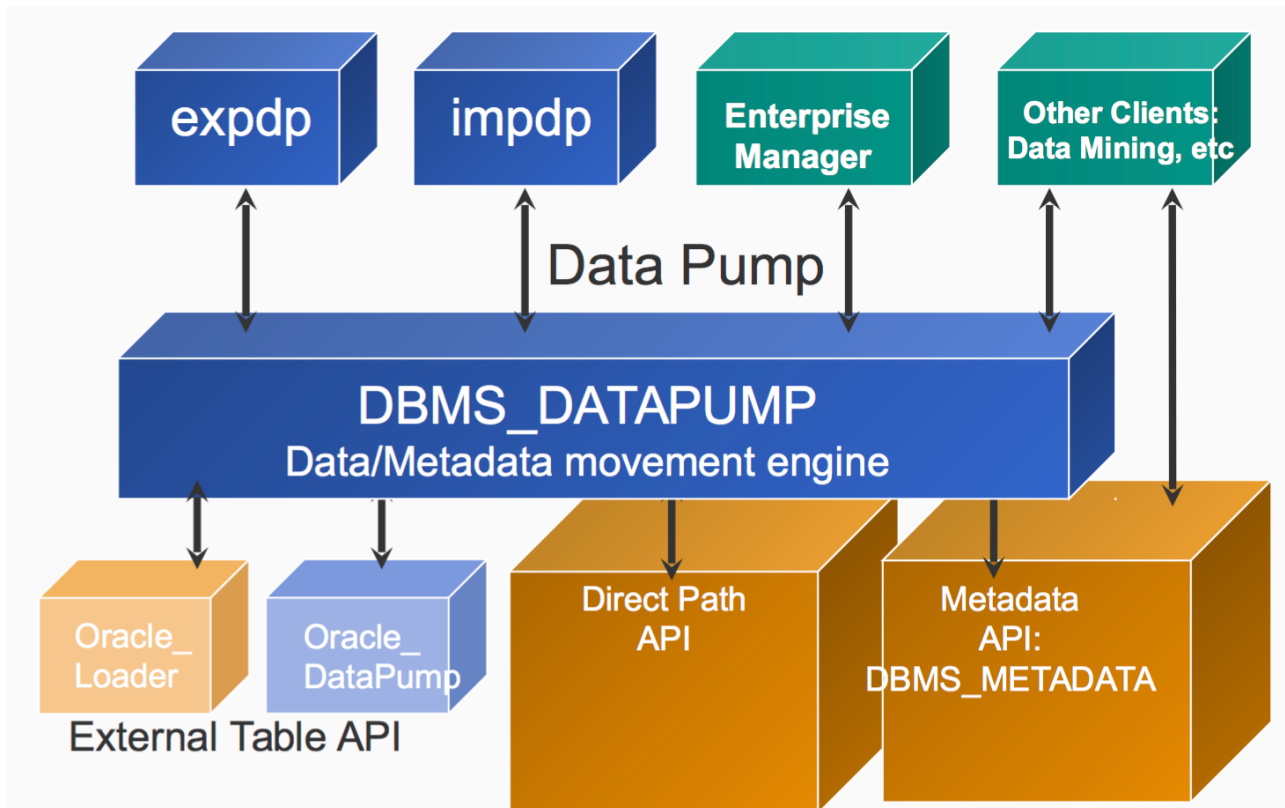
expdp

impdp

Enterprise Manager

Other Clients: Data Mining, etc

Data Pump

DBMS_DATAPUMP
Data/Metadata movement engine

Oracle_ Loader

Oracle_ DataPump

External Table API

Direct Path API

Metadata API: DBMS_METADATA